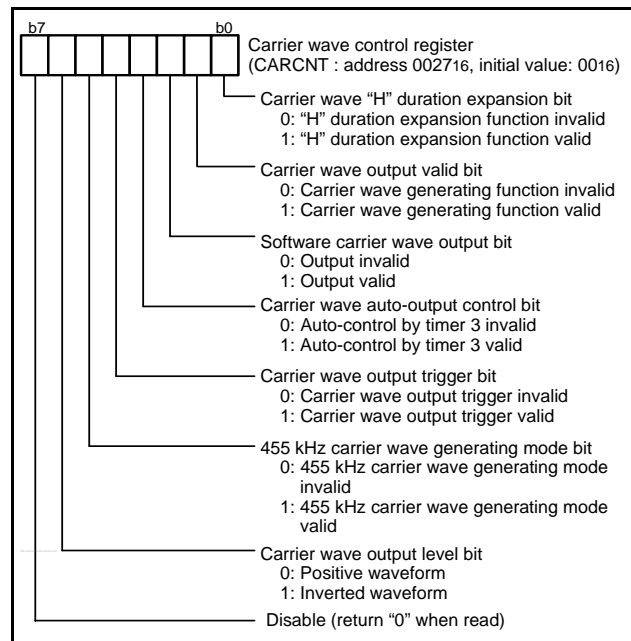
b7

b0

Carrier wave control register
(CARCNT : address $0027_{16}$, initial value: $00_{16}$)

Carrier wave “H” duration expansion bit
0: “H” duration expansion function invalid
1: “H” duration expansion function valid

Carrier wave output valid bit
0: Carrier wave generating function invalid
1: Carrier wave generating function valid

Software carrier wave output bit
0: Output invalid
1: Output valid

Carrier wave auto-output control bit
0: Auto-control by timer 3 invalid
1: Auto-control by timer 3 valid

Carrier wave output trigger bit
0: Carrier wave output trigger invalid
1: Carrier wave output trigger valid

455 kHz carrier wave generating mode bit
0: 455 kHz carrier wave generating mode invalid
1: 455 kHz carrier wave generating mode valid

Carrier wave output level bit
0: Positive waveform
1: Inverted waveform

Disable (return “0” when read)